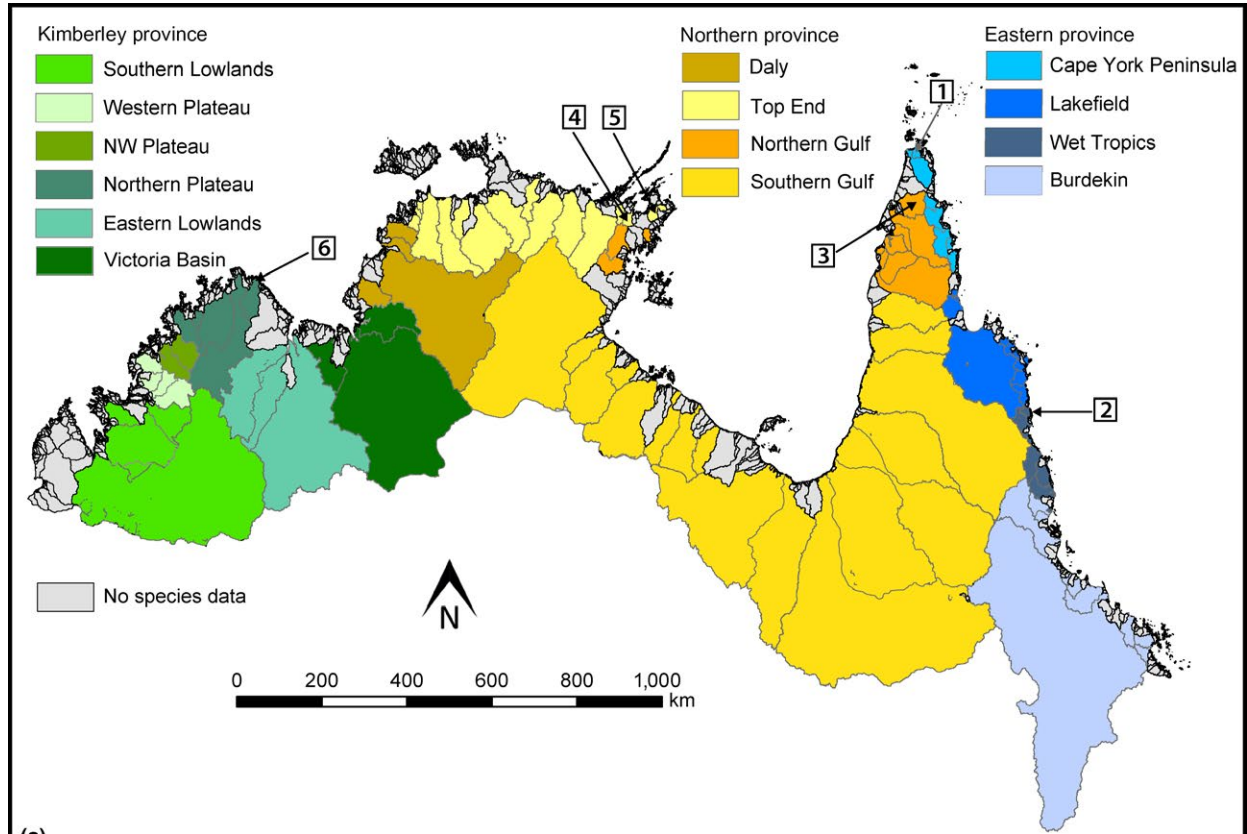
Kimberley province
Southern Lowlands
Western Plateau
NW Plateau
Northern Plateau
Eastern Lowlands
Victoria Basin

Northern province
Daly
Top End
Northern Gulf
Southern Gulf

Eastern province
Cape York Peninsula
Lakefield
Wet Tropics
Burdekin

1
4
5
3
6
2

No species data

N

0 200 400 600 800 1,000
km

(a)